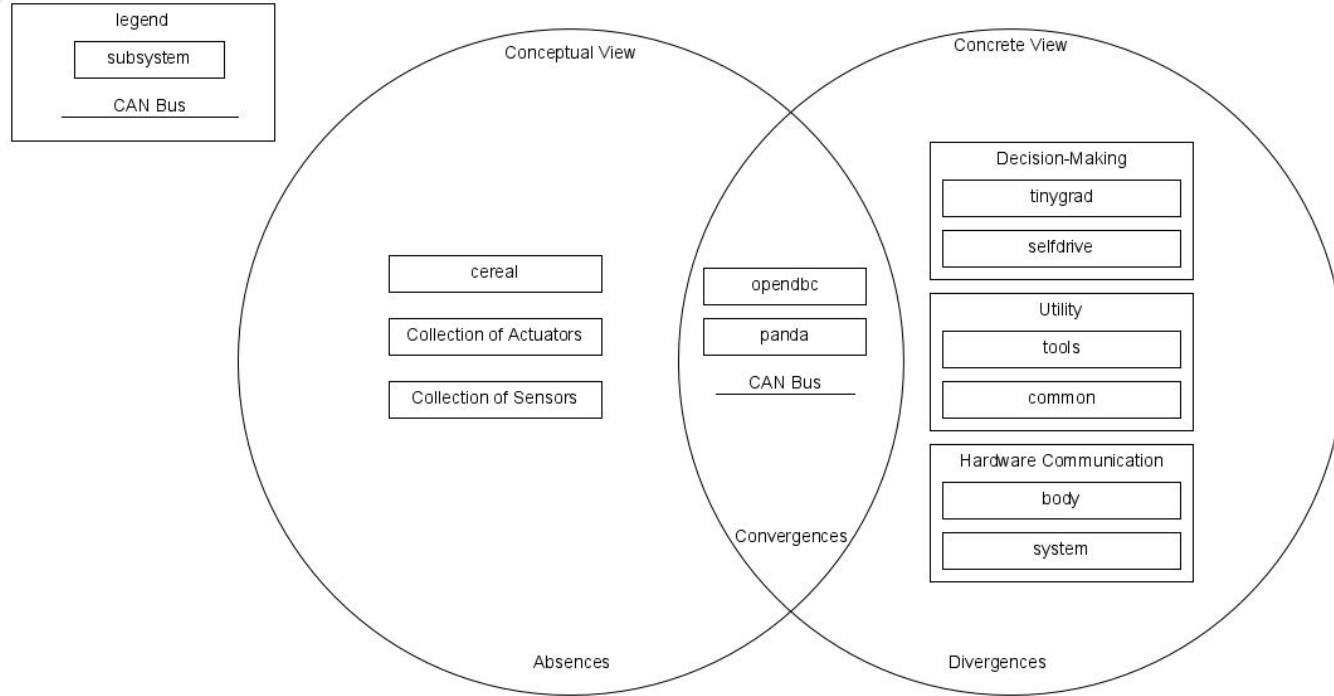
legend

subsystem

CAN Bus

Conceptual View

cereal

Collection of Actuators

Collection of Sensors

Absences

opendbc

panda

CAN Bus

Convergences

Concrete View

Decision-Making

tinygrad

selfdrive

Utility

tools

common

Hardware Communication

body

system

Divergences